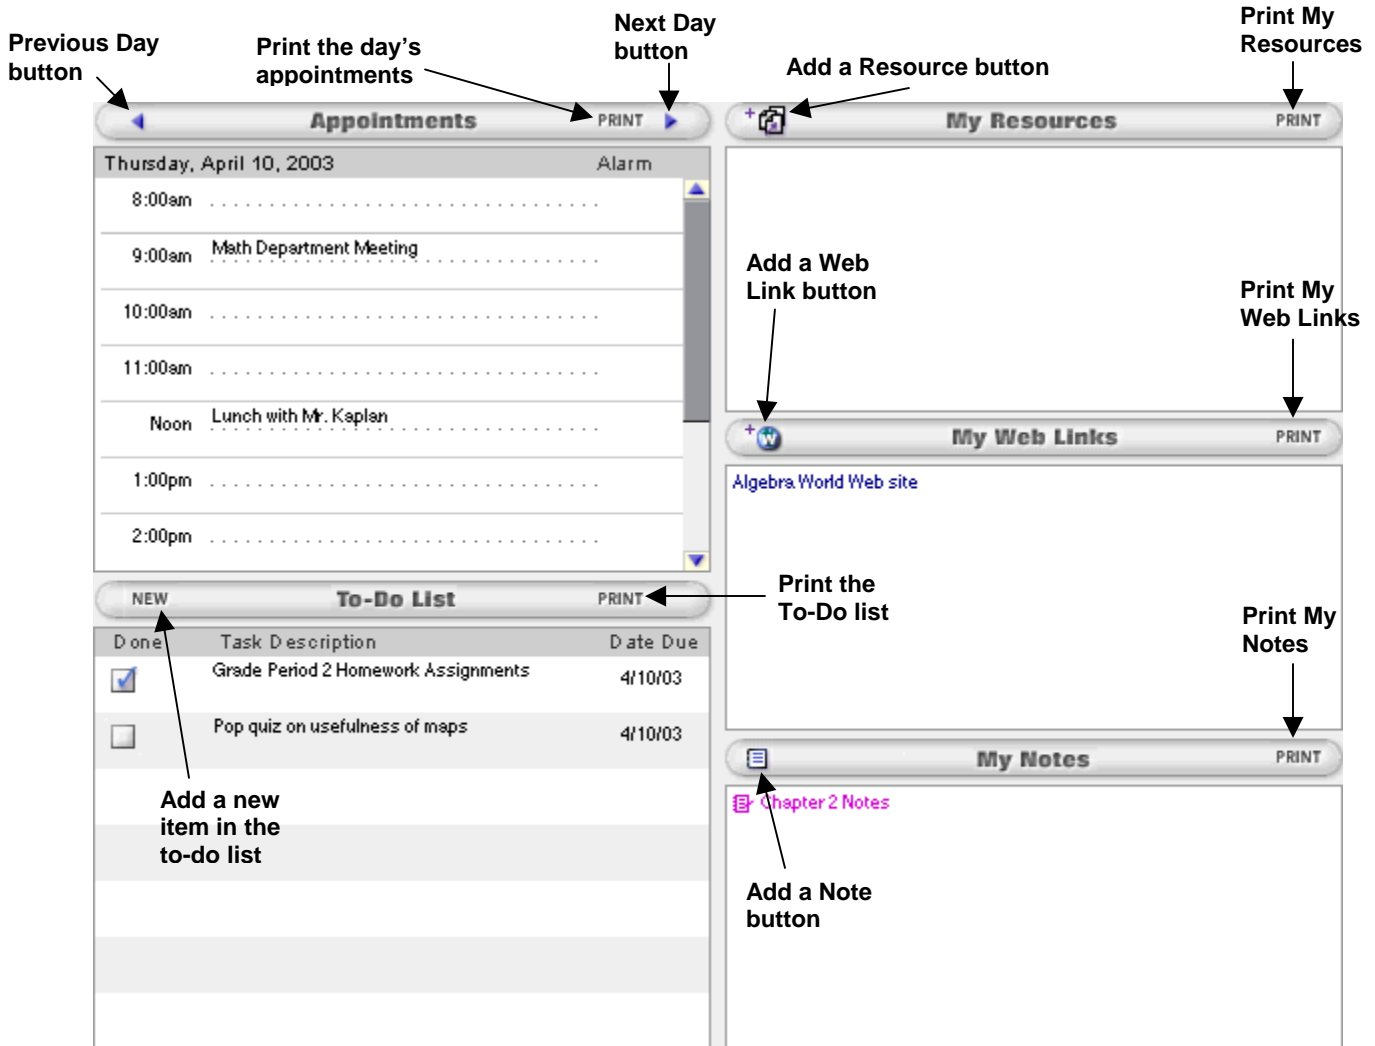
Previous Day button

Print the day's appointments

Next Day button

Add a Resource button

Print My Resources

Appointments PRINT

My Resources PRINT

Thursday, April 10, 2003 Alarm

8:00am

9:00am Math Department Meeting

10:00am

11:00am

Noon Lunch with Mr. Kaplan

1:00pm

2:00pm

Add a Web Link button

Print My Web Links

My Web Links PRINT

Algebra World Web site

NEW To-Do List PRINT

Print the To-Do list

Print My Notes

| Done | Task Description | Date Due |
|---|---|---|
| ☑ | Grade Period 2 Homework Assignments | 4/10/03 |
| ☐ | Pop quiz on usefulness of maps | 4/10/03 |

My Notes PRINT

Chapter 2 Notes

Add a new item in the to-do list

Add a Note button